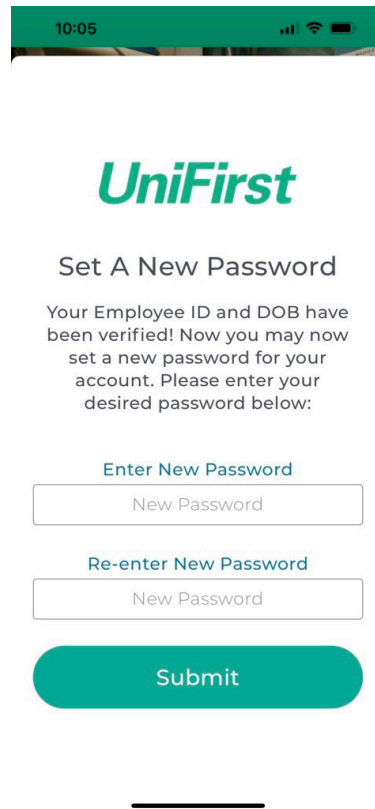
10:05

UniFirst

Set A New Password

Your Employee ID and DOB have been verified! Now you may now set a new password for your account. Please enter your desired password below:

Enter New Password

New Password

Re-enter New Password

New Password

Submit